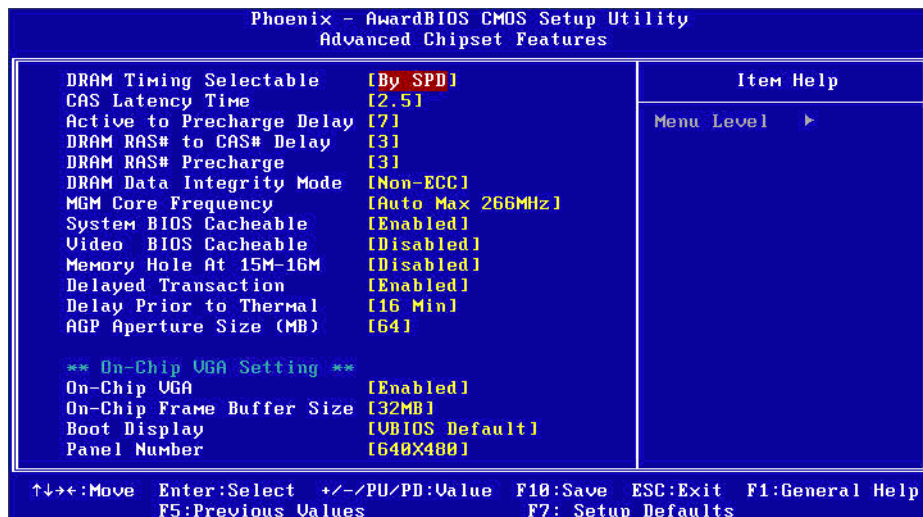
Phoenix - AwardBIOS CMOS Setup Utility
Advanced Chipset Features

| | | Item Help |
|---|---|---|
| DRAM Timing Selectable | [By SPD] | |
| CAS Latency Time | [2.5] | |
| Active to Precharge Delay | [7] | Menu Level ▶ |
| DRAM RAS# to CAS# Delay | [3] | |
| DRAM RAS# Precharge | [3] | |
| DRAM Data Integrity Mode | [Non-ECC] | |
| MGM Core Frequency | [Auto Max 266MHz] | |
| System BIOS Cacheable | [Enabled] | |
| Video BIOS Cacheable | [Disabled] | |
| Memory Hole At 15M-16M | [Disabled] | |
| Delayed Transaction | [Enabled] | |
| Delay Prior to Thermal | [16 Min] | |
| AGP Aperture Size (MB) | [64] | |
| ** On-Chip VGA Setting ** | | |
| On-Chip VGA | [Enabled] | |
| On-Chip Frame Buffer Size | [32MB] | |
| Boot Display | [VBIOS Default] | |
| Panel Number | [640X480] | |

↑↓→←:Move Enter:Select +/-/PU/PD:Value F10:Save ESC:Exit F1:General Help
F5:Previous Values F7: Setup Defaults